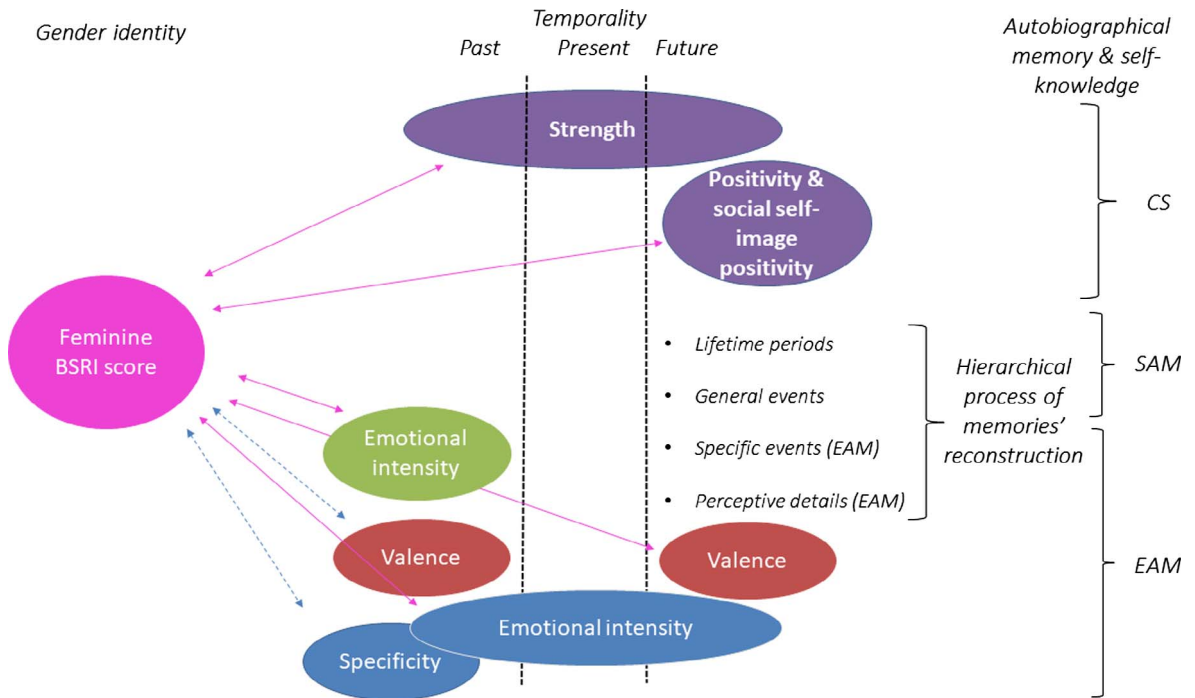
Gender identity

Temporality

Past Present Future

Autobiographical memory & self-knowledge

Strength

Positivity & social self-image positivity

CS

Feminine BSRI score

• Lifetime periods

• General events

• Specific events (EAM)

• Perceptive details (EAM)

Hierarchical process of memories' reconstruction

SAM

Emotional intensity

Valence

Valence

EAM

Emotional intensity

Specificity